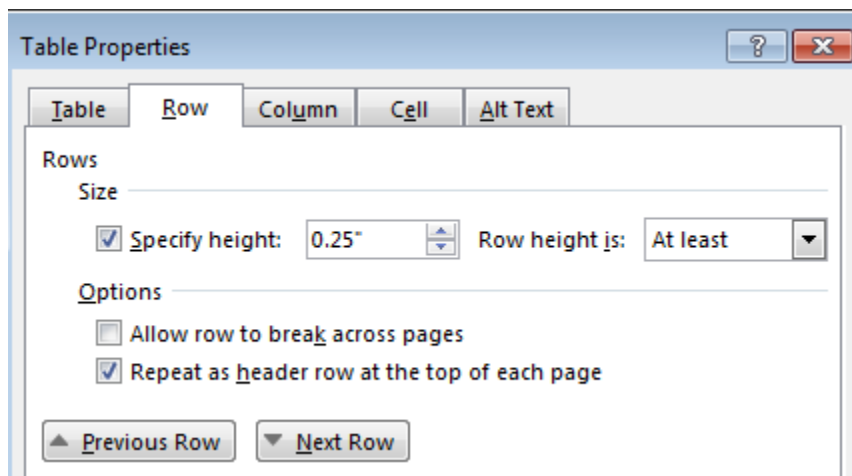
Table Properties

?

Table Row Column Cell Alt Text

Rows

Size

Specify height: 0.25" Row height is: At least

Options

Allow row to break across pages

Repeat as header row at the top of each page

Previous Row Next Row